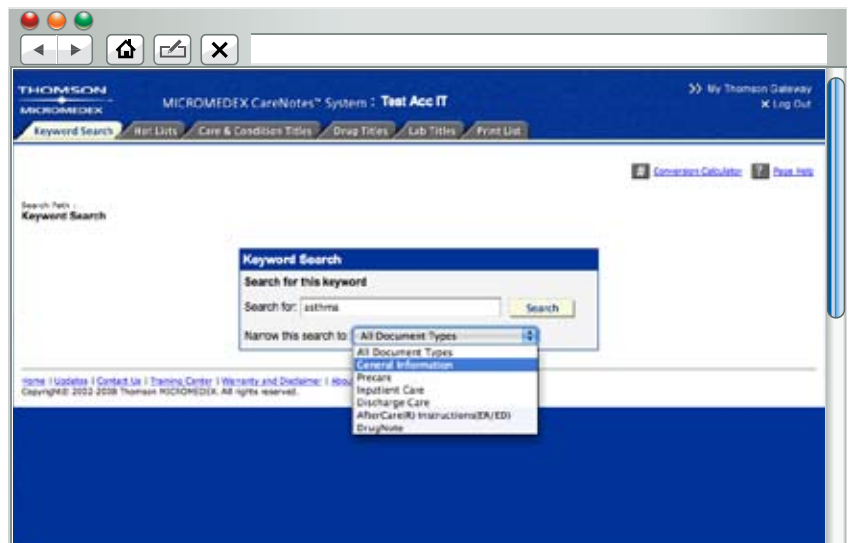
THOMSON MICROMEDEX

MICROMEDEX CareNotes™ System : Test Acc IT

>> My Thomson Gateway
X Log Out

Keyword Search | Hot Lists | Care & Condition Titles | Drug Titles | Lab Titles | Print List

Conversion Calculator | Page Help

Search Path :
Keyword Search

Keyword Search

Search for this keyword

Search for: asthma

Search

Narrow this search to: All Document Types

All Document Types
General Information
Precare
Inpatient Care
Discharge Care
AfterCare(R) Instructions(ER/ED)
DrugNote

Home | Updates | Contact Us | Training Center | Warranty and Disclaimer | Abou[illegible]
Copyright© 2002-2008 Thomson MICROMEDEX. All rights reserved.